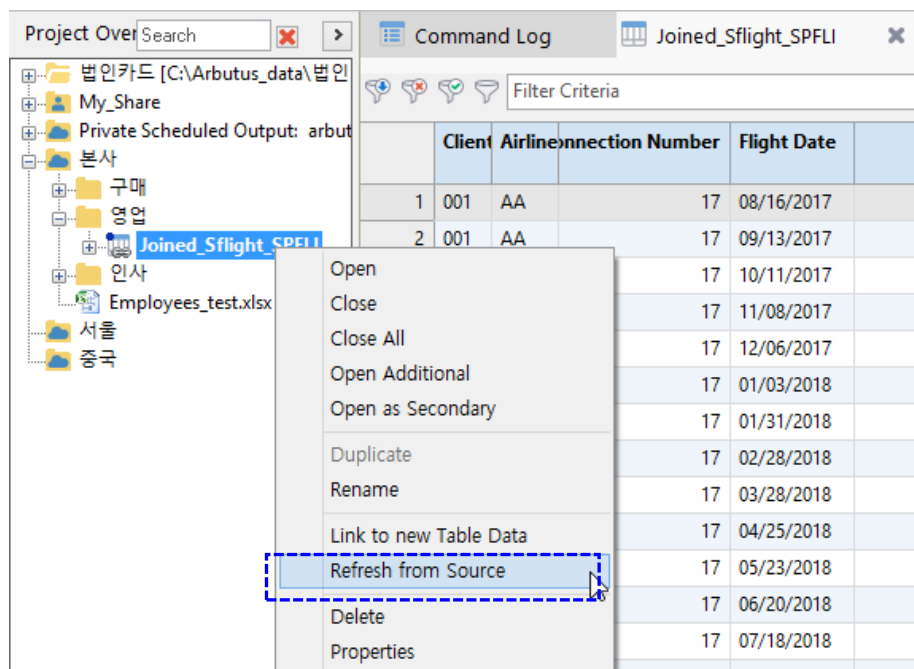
Project Over Search

Command Log | Joined_Sflight_SPFLI

법인카드 [C:\Arbutus_data\법인
My_Share
Private Scheduled Output: arbut
본사
구매
영업
Joined_Sflight_SPFLI
인사
Employees_test.xlsx
서울
중국

Filter Criteria

| | Client | Airline | nnection Number | Flight Date |
|---|---|---|---|---|
| 1 | 001 | AA | 17 | 08/16/2017 |
| 2 | 001 | AA | 17 | 09/13/2017 |
| | | | 17 | 10/11/2017 |
| | | | 17 | 11/08/2017 |
| | | | 17 | 12/06/2017 |
| | | | 17 | 01/03/2018 |
| | | | 17 | 01/31/2018 |
| | | | 17 | 02/28/2018 |
| | | | 17 | 03/28/2018 |
| | | | 17 | 04/25/2018 |
| | | | 17 | 05/23/2018 |
| | | | 17 | 06/20/2018 |
| | | | 17 | 07/18/2018 |

Open
Close
Close All
Open Additional
Open as Secondary
Duplicate
Rename
Link to new Table Data
Refresh from Source
Delete
Properties